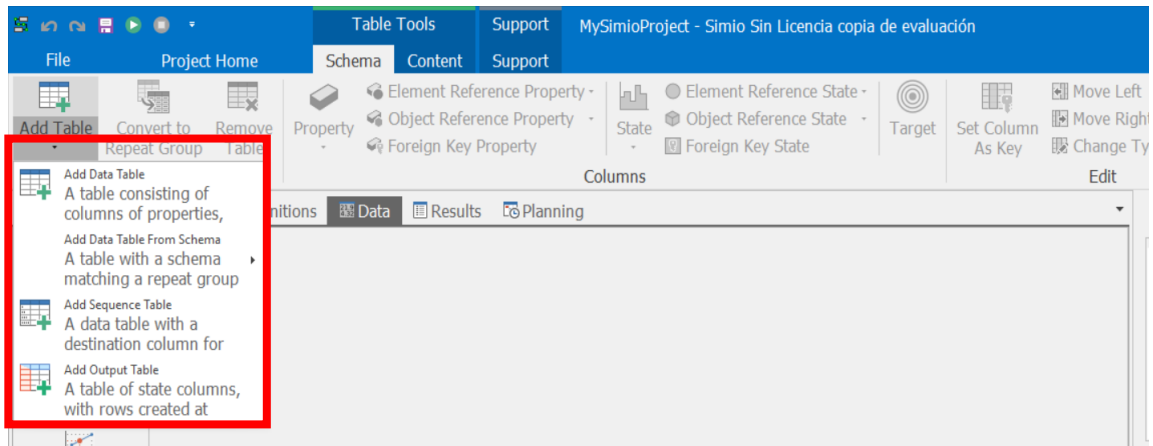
Table Tools Support MySimioProject - Simio Sin Licencia copia de evaluación

File Project Home Schema Content Support

Add Table Convert to Repeat Group Remove Table Property Element Reference Property Object Reference Property Foreign Key Property State Element Reference State Object Reference State Foreign Key State Target Set Column As Key Move Left Move Right Change Ty

Columns Edit

Add Data Table
A table consisting of columns of properties,

Add Data Table From Schema
A table with a schema matching a repeat group

Add Sequence Table
A data table with a destination column for

Add Output Table
A table of state columns, with rows created at

nitions Data Results Planning